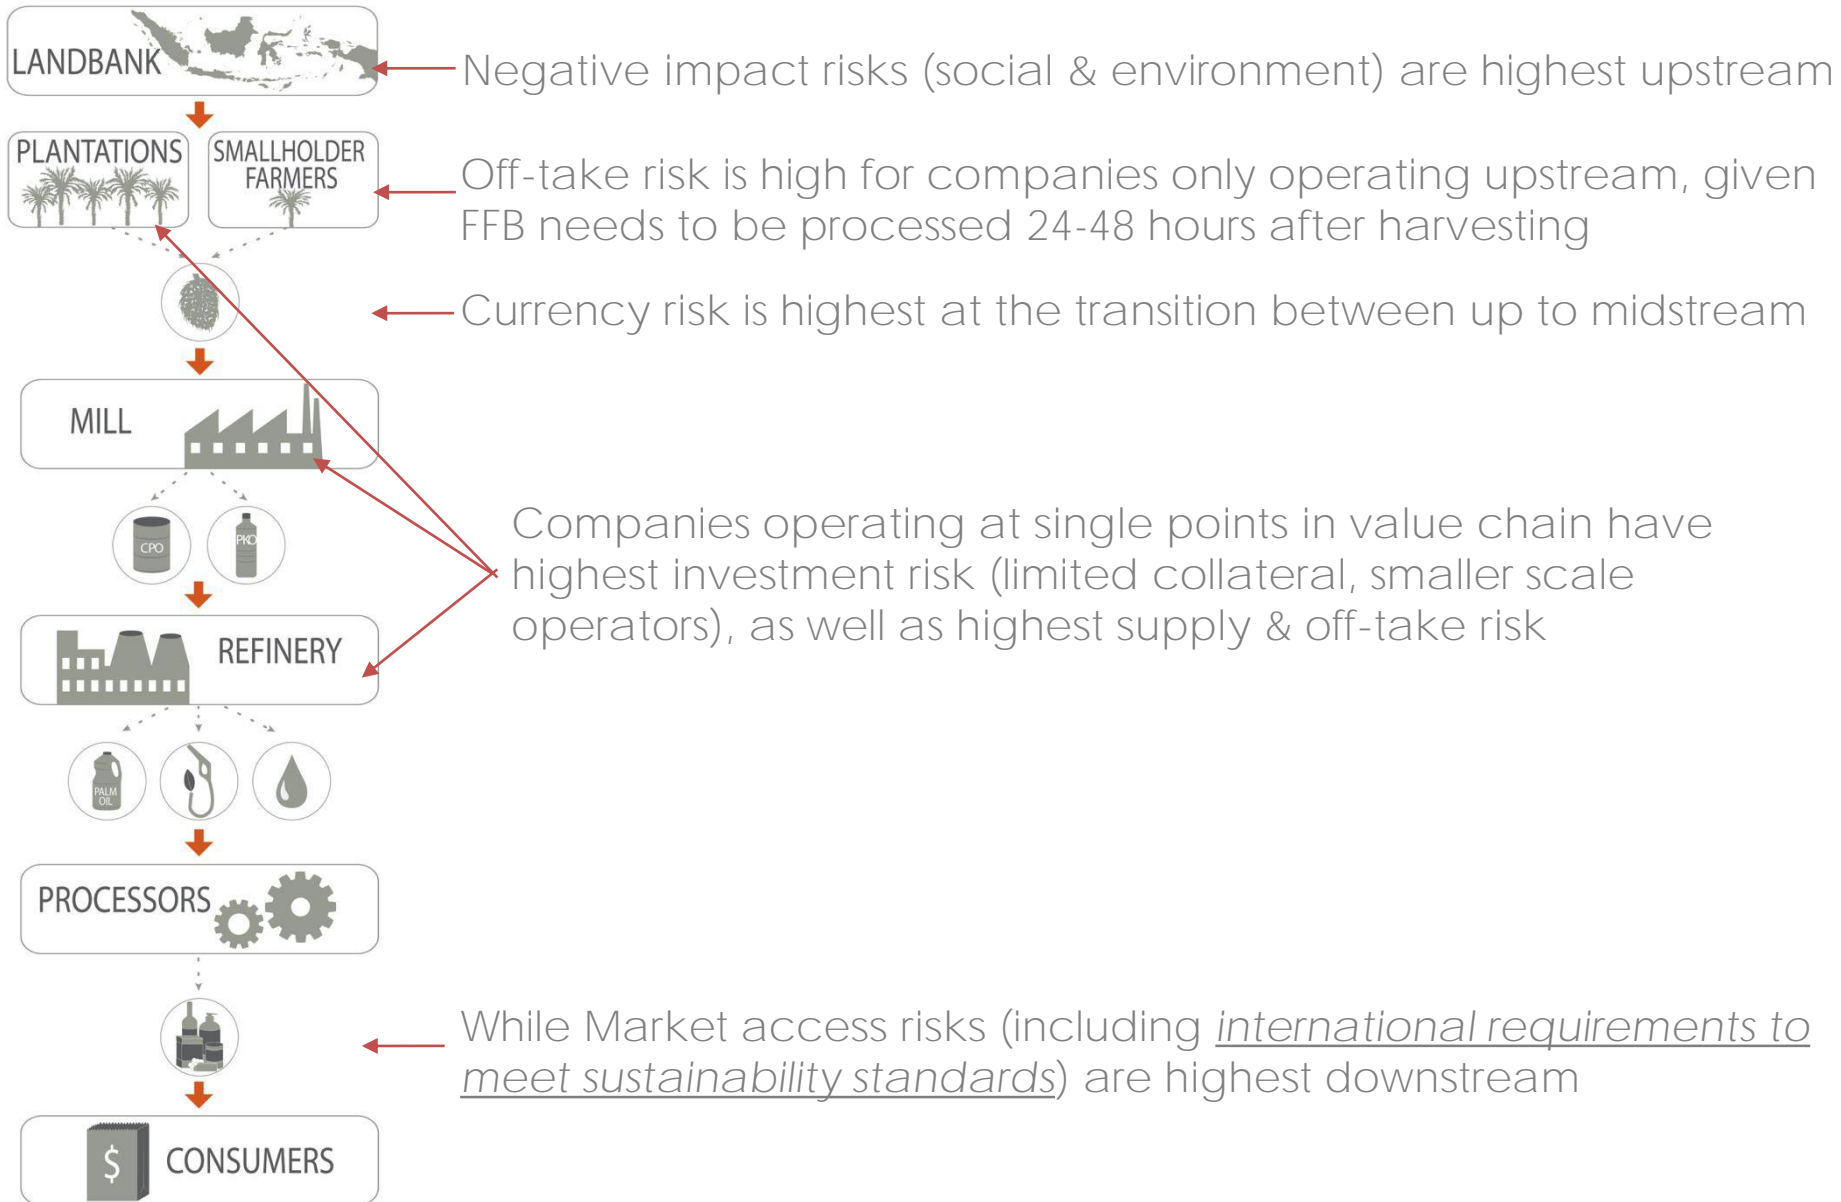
LANDBANK

Negative impact risks (social & environment) are highest upstream

PLANTATIONS

SMALLHOLDER FARMERS

Off-take risk is high for companies only operating upstream, given FFB needs to be processed 24-48 hours after harvesting

Currency risk is highest at the transition between up to midstream

MILL

CPO

PKO

Companies operating at single points in value chain have highest investment risk (limited collateral, smaller scale operators), as well as highest supply & off-take risk

REFINERY

PALM OIL

PROCESSORS

While Market access risks (including international requirements to meet sustainability standards) are highest downstream

$

CONSUMERS